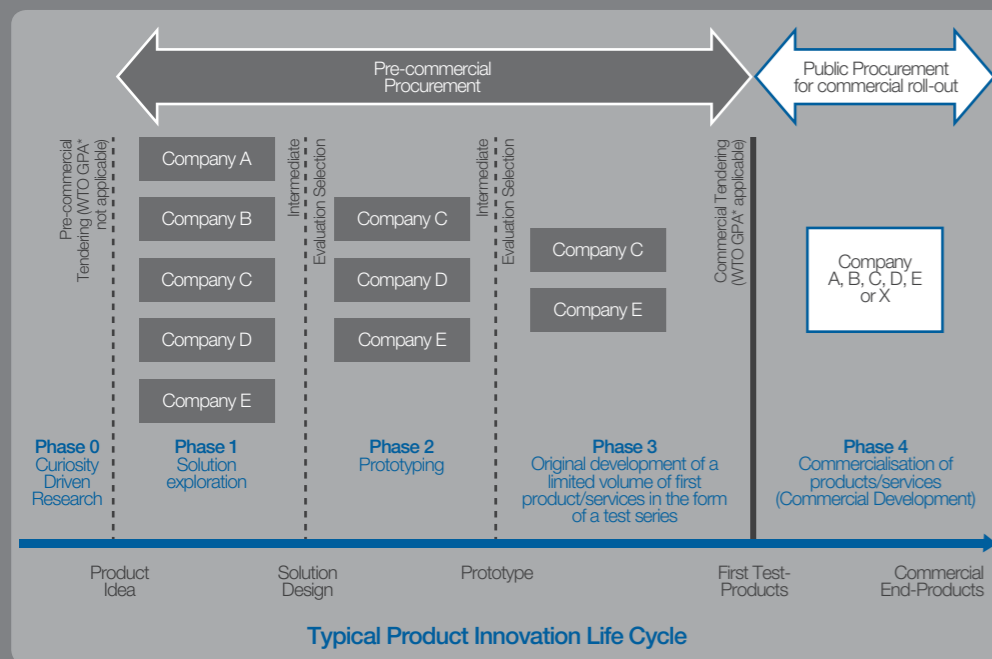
Pre-commercial Procurement

Public Procurement for commercial roll-out

Pre-commercial Tendering (WTO GPA* not applicable)

Company A

Company B

Company C

Company D

Company E

Intermediate Evaluation Selection

Company C

Company D

Company E

Intermediate Evaluation Selection

Company C

Company E

Commercial Tendering (WTO GPA* applicable)

Company A, B, C, D, E or X

Phase 0
Curiosity Driven Research

Phase 1
Solution exploration

Phase 2
Prototyping

Phase 3
Original development of a limited volume of first product/services in the form of a test series

Phase 4
Commercialisation of products/services (Commercial Development)

Product Idea

Solution Design

Prototype

First Test-Products

Commercial End-Products

Typical Product Innovation Life Cycle